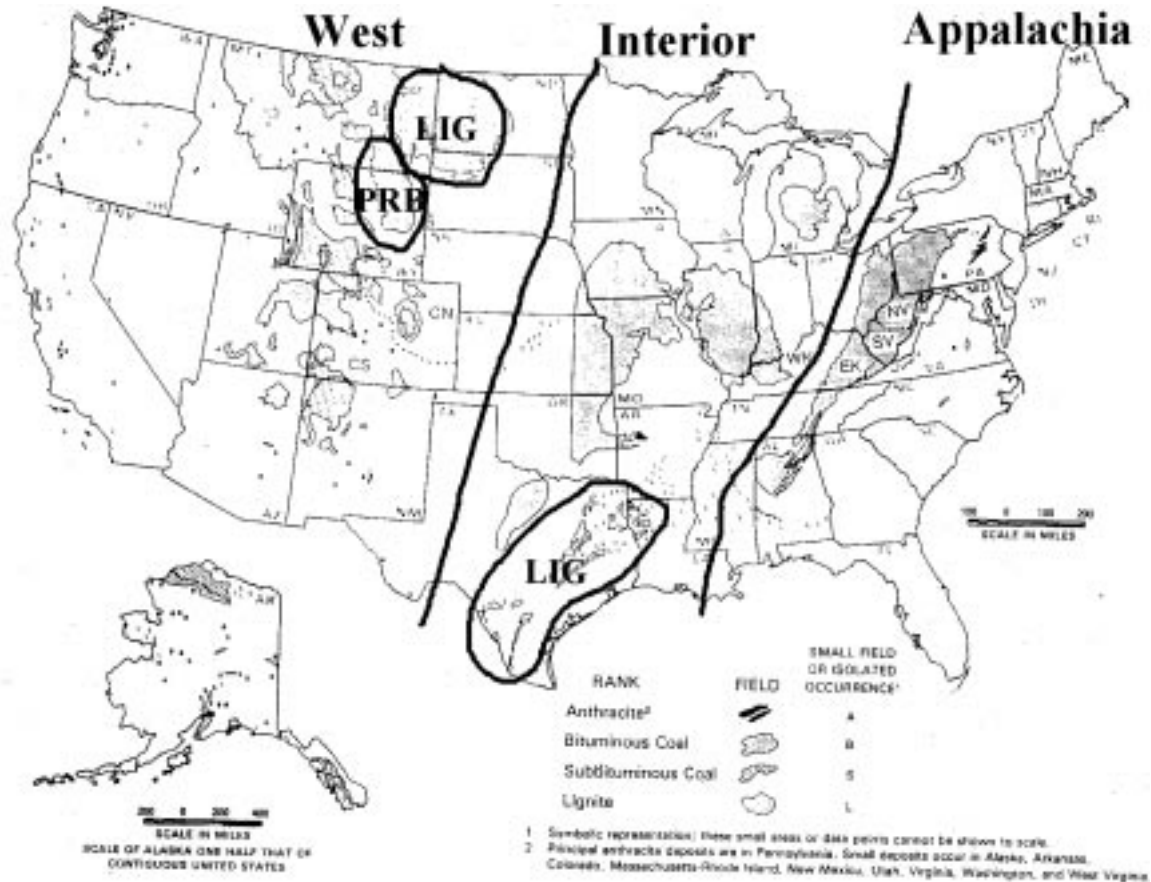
West

Interior

Appalachia

LIG

PRB

CN

CS

NV

SV

EK

WK

PA

MD

MO

AR

LIG

AR

RANK

FIELD

SMALL FIELD OR ISOLATED OCCURRENCE¹

Anthracite²

A

Bituminous Coal

B

Subbituminous Coal

S

Lignite

L

100 0 100 200
SCALE IN MILES

200 0 200 400
SCALE IN MILES
SCALE OF ALASKA ONE HALF THAT OF CONTIGUOUS UNITED STATES

1 Symbolic representation; these small areas or data points cannot be shown to scale.
2 Principal anthracite deposits are in Pennsylvania. Small deposits occur in Alaska, Arkansas, Colorado, Massachusetts-Rhode Island, New Mexico, Utah, Virginia, Washington, and West Virginia.